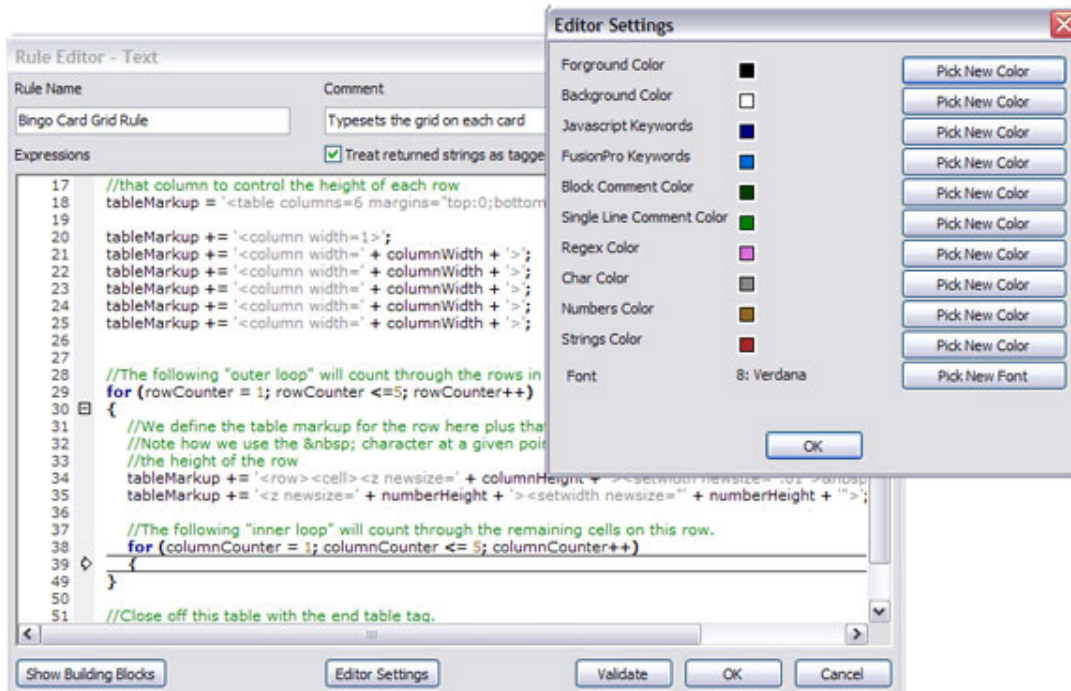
Rule Editor - Text

Rule Name

Bingo Card Grid Rule

Comment

Typesets the grid on each card

Expressions

Treat returned strings as tagge

17 //that column to control the height of each row
18 tableMarkup = '<table columns=6 margins="top:0;bottom
19
20 tableMarkup += '<column width=1>';
21 tableMarkup += '<column width=' + columnWidth + '>';
22 tableMarkup += '<column width=' + columnWidth + '>';
23 tableMarkup += '<column width=' + columnWidth + '>';
24 tableMarkup += '<column width=' + columnWidth + '>';
25 tableMarkup += '<column width=' + columnWidth + '>';
26
27
28 //The following "outer loop" will count through the rows in
29 for (rowCounter = 1; rowCounter <=5; rowCounter++)
30 {
31 //We define the table markup for the row here plus that
32 //Note how we use the &nbsp; character at a given poi
33 //the height of the row
34 tableMarkup += '<row><cell><z newsize=' + columnHeight + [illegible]
35 tableMarkup += '<z newsize=' + numberHeight + '><setwidth newsize="' + numberHeight + '">';
36
37 //The following "inner loop" will count through the remaining cells on this row.
38 for (columnCounter = 1; columnCounter <= 5; columnCounter++)
39 {
49 }
50
51 //Close off this table with the end table tag.

Show Building Blocks

Editor Settings

Validate

OK

Cancel

Editor Settings

Forground Color

Background Color

Javascript Keywords

FusionPro Keywords

Block Comment Color

Single Line Comment Color

Regex Color

Char Color

Numbers Color

Strings Color

Font

8: Verdana

Pick New Color

Pick New Color

Pick New Color

Pick New Color

Pick New Color

Pick New Color

Pick New Color

Pick New Color

Pick New Color

Pick New Color

Pick New Font

OK